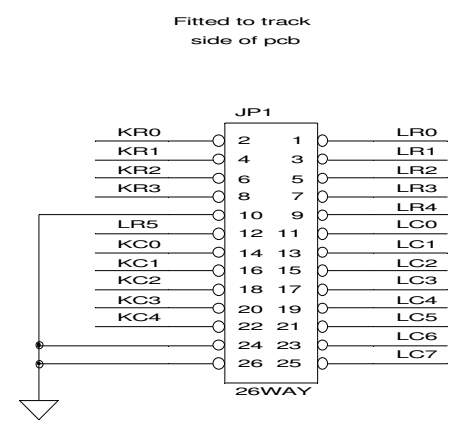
Fitted to track side of pcb

JP1

KR0 2 1 LR0
KR1 4 3 LR1
KR2 6 5 LR2
KR3 8 7 LR3
LR4
10 9 LC0
LR5 12 11 LC1
KC0 14 13 LC2
KC1 16 15 LC3
KC2 18 17 LC4
KC3 20 19 LC5
KC4 22 21 LC6
24 23 LC7
26 25

26WAY